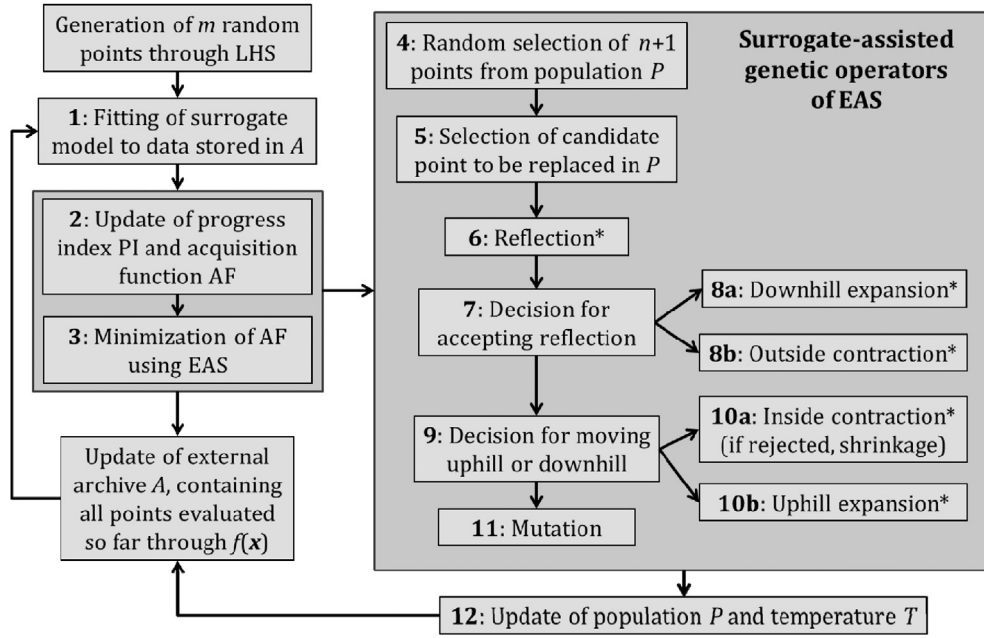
Generation of $m$ random points through LHS

**1**: Fitting of surrogate model to data stored in $A$

**2**: Update of progress index PI and acquisition function AF

**3**: Minimization of AF using EAS

Update of external archive $A$, containing all points evaluated so far through $f(\boldsymbol{x})$

**Surrogate-assisted genetic operators of EAS**

**4**: Random selection of $n+1$ points from population $P$

**5**: Selection of candidate point to be replaced in $P$

**6**: Reflection*

**7**: Decision for accepting reflection

**8a**: Downhill expansion*

**8b**: Outside contraction*

**9**: Decision for moving uphill or downhill

**10a**: Inside contraction* (if rejected, shrinkage)

**10b**: Uphill expansion*

**11**: Mutation

**12**: Update of population $P$ and temperature $T$